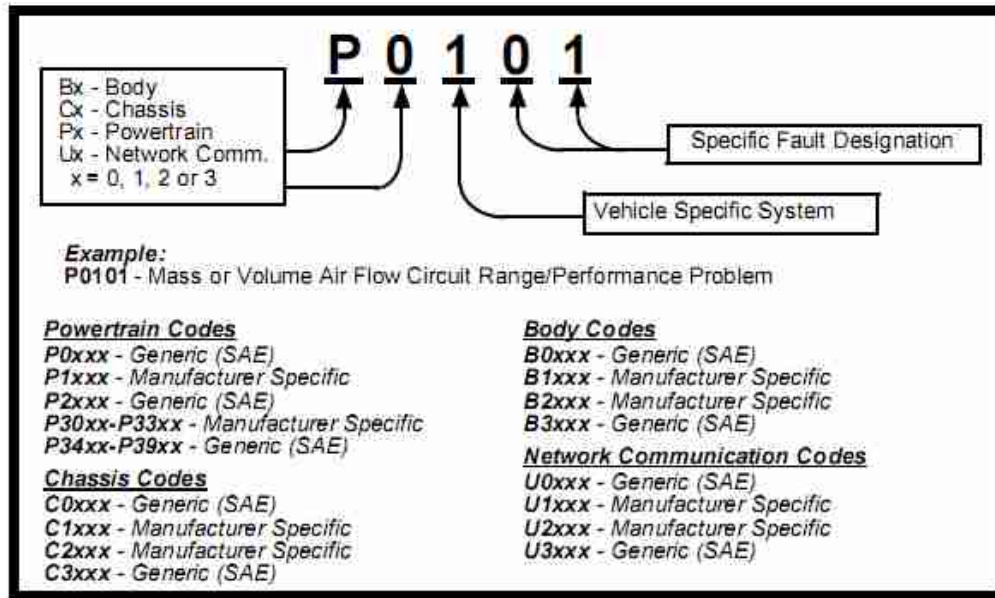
P 0 1 0 1

Bx - Body
Cx - Chassis
Px - Powertrain
Ux - Network Comm.
x = 0, 1, 2 or 3

Specific Fault Designation

Vehicle Specific System

Example:
P0101 - Mass or Volume Air Flow Circuit Range/Performance Problem

Powertrain Codes
P0xxx - Generic (SAE)
P1xxx - Manufacturer Specific
P2xxx - Generic (SAE)
P30xx-P33xx - Manufacturer Specific
P34xx-P39xx - Generic (SAE)

Chassis Codes
C0xxx - Generic (SAE)
C1xxx - Manufacturer Specific
C2xxx - Manufacturer Specific
C3xxx - Generic (SAE)

Body Codes
B0xxx - Generic (SAE)
B1xxx - Manufacturer Specific
B2xxx - Manufacturer Specific
B3xxx - Generic (SAE)

Network Communication Codes
U0xxx - Generic (SAE)
U1xxx - Manufacturer Specific
U2xxx - Manufacturer Specific
U3xxx - Generic (SAE)